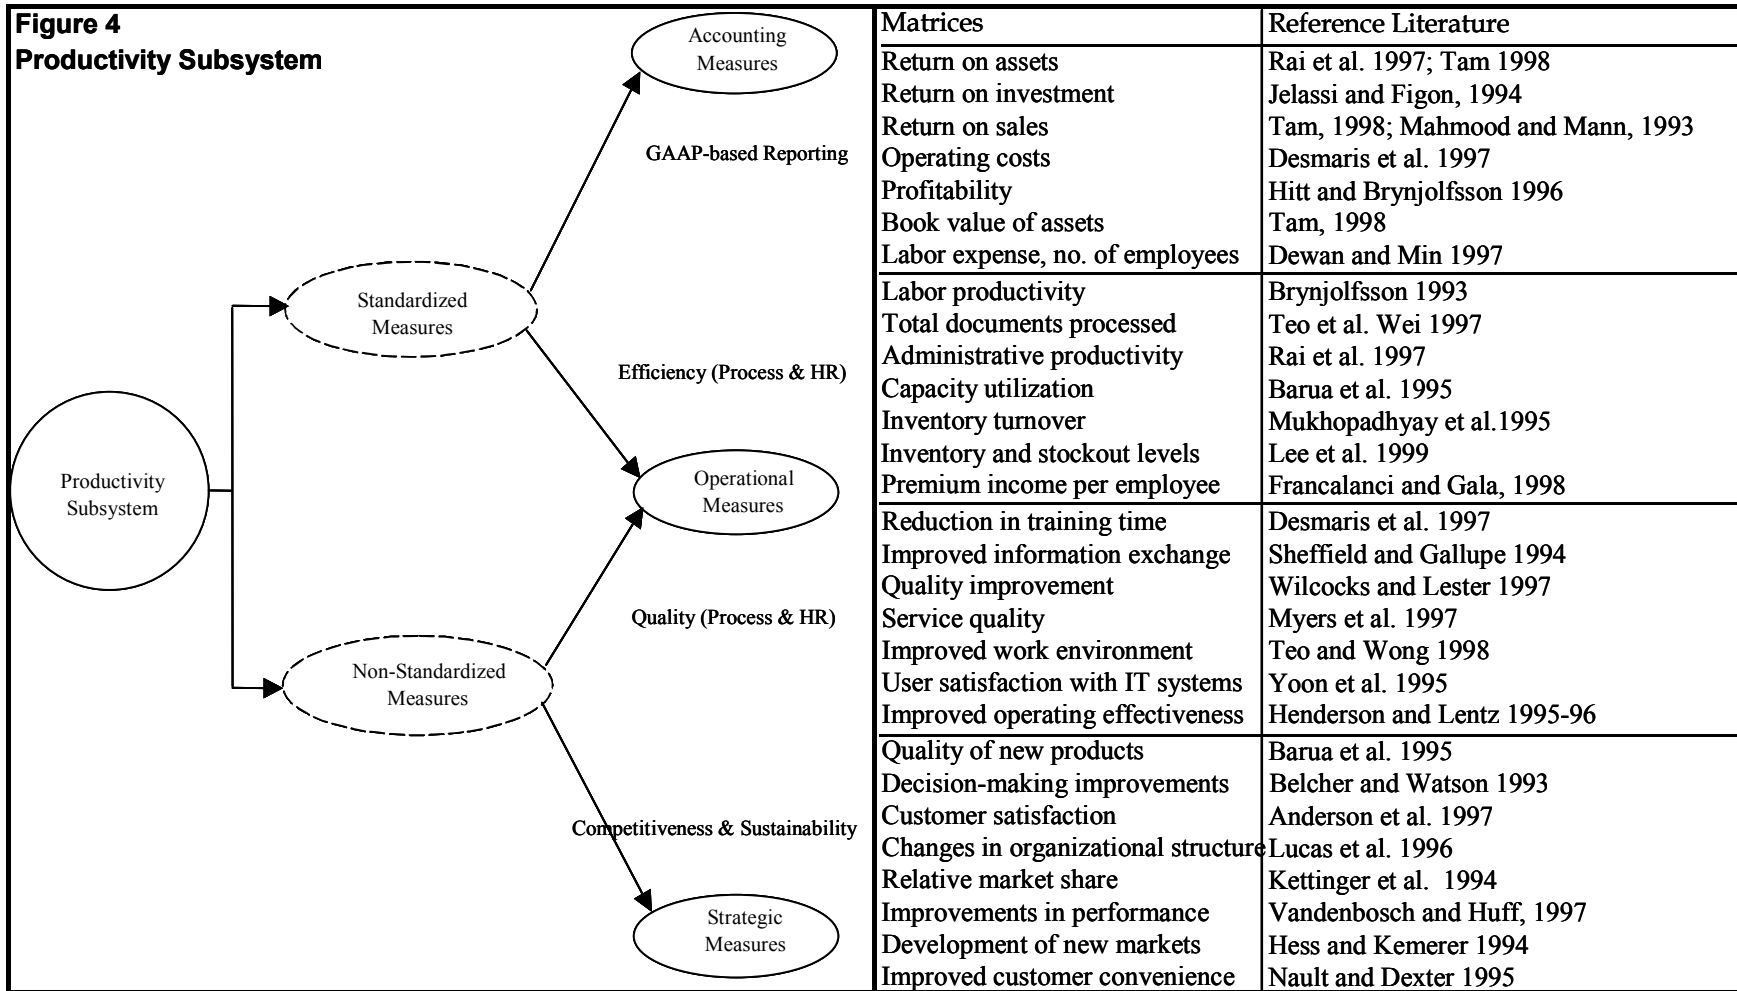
Figure 4
Productivity Subsystem

Productivity Subsystem

Standardized Measures

Non-Standardized Measures

Accounting Measures

GAAP-based Reporting

Efficiency (Process & HR)

Operational Measures

Quality (Process & HR)

Competitiveness & Sustainability

Strategic Measures

| Matrices | Reference Literature |
|---|---|
| Return on assets | Rai et al. 1997; Tam 1998 |
| Return on investment | Jelassi and Figon, 1994 |
| Return on sales | Tam, 1998; Mahmood and Mann, 1993 |
| Operating costs | Desmaris et al. 1997 |
| Profitability | Hitt and Brynjolfsson 1996 |
| Book value of assets | Tam, 1998 |
| Labor expense, no. of employees | Dewan and Min 1997 |
| Labor productivity | Brynjolfsson 1993 |
| Total documents processed | Teo et al. Wei 1997 |
| Administrative productivity | Rai et al. 1997 |
| Capacity utilization | Barua et al. 1995 |
| Inventory turnover | Mukhopadhyay et al.1995 |
| Inventory and stockout levels | Lee et al. 1999 |
| Premium income per employee | Francalanci and Gala, 1998 |
| Reduction in training time | Desmaris et al. 1997 |
| Improved information exchange | Sheffield and Gallupe 1994 |
| Quality improvement | Wilcocks and Lester 1997 |
| Service quality | Myers et al. 1997 |
| Improved work environment | Teo and Wong 1998 |
| User satisfaction with IT systems | Yoon et al. 1995 |
| Improved operating effectiveness | Henderson and Lentz 1995-96 |
| Quality of new products | Barua et al. 1995 |
| Decision-making improvements | Belcher and Watson 1993 |
| Customer satisfaction | Anderson et al. 1997 |
| Changes in organizational structure | Lucas et al. 1996 |
| Relative market share | Kettinger et al. 1994 |
| Improvements in performance | Vandenbosch and Huff, 1997 |
| Development of new markets | Hess and Kemerer 1994 |
| Improved customer convenience | Nault and Dexter 1995 |